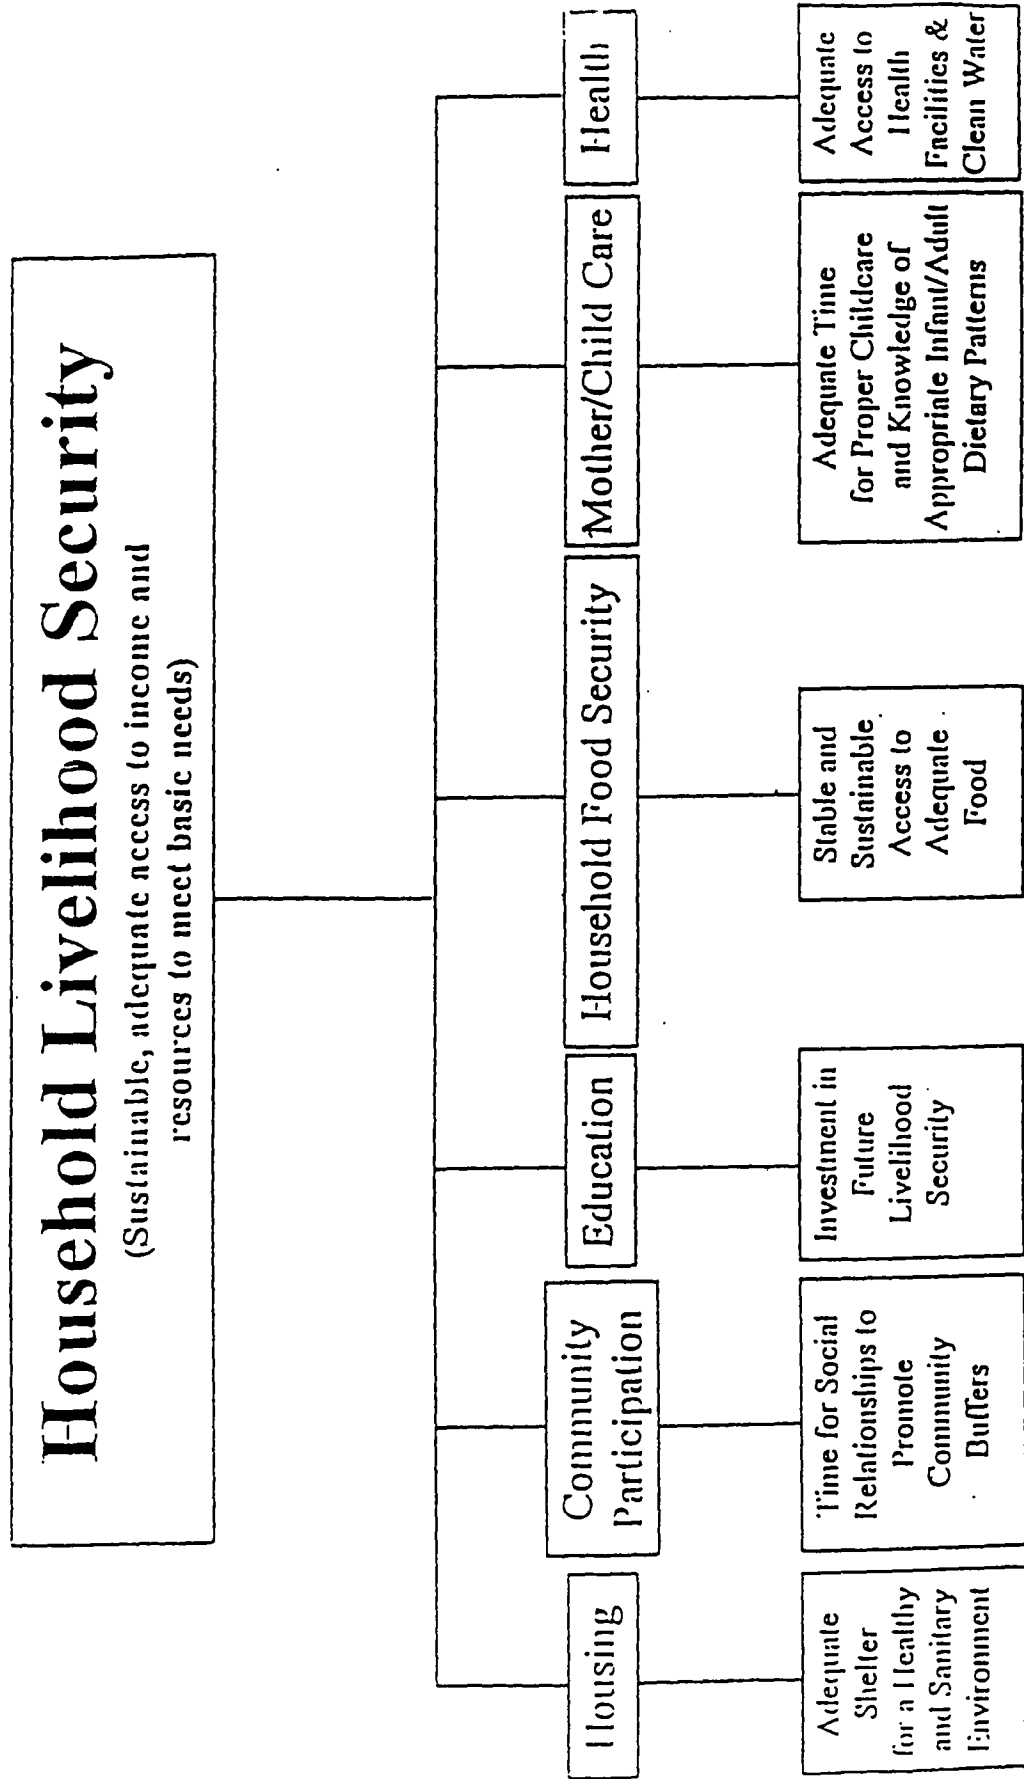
Household Livelihood Security

(Sustainable, adequate access to income and resources to meet basic needs)

Housing

Adequate Shelter for a Healthy and Sanitary Environment

Community Participation

Time for Social Relationships to Promote Community Buffers

Education

Investment in Future Livelihood Security

Household Food Security

Stable and Sustainable Access to Adequate Food

Mother/Child Care

Adequate Time for Proper Childcare and Knowledge of Appropriate Infant/Adult Dietary Patterns

Health

Adequate Access to Health Facilities & Clean Water